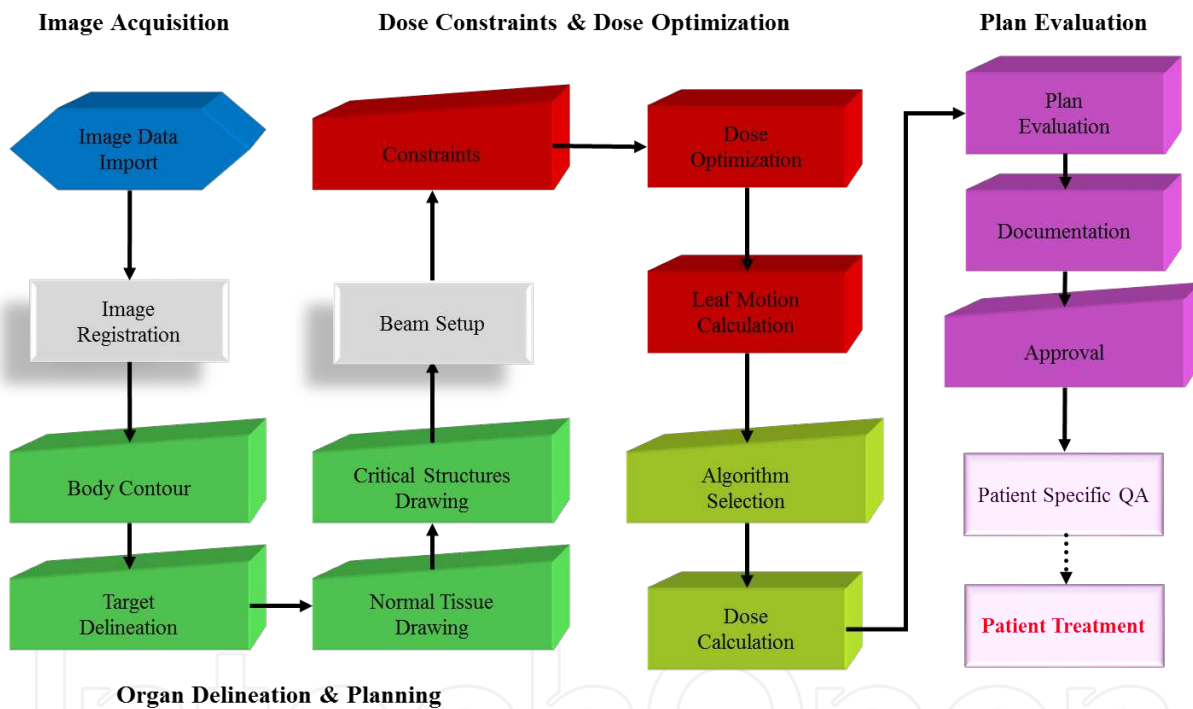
Image Acquisition

Dose Constraints & Dose Optimization

Plan Evaluation

Image Data Import

Image Registration

Body Contour

Target Delineation

Constraints

Beam Setup

Critical Structures Drawing

Normal Tissue Drawing

Dose Optimization

Leaf Motion Calculation

Algorithm Selection

Dose Calculation

Plan Evaluation

Documentation

Approval

Patient Specific QA

Patient Treatment

Organ Delineation & Planning